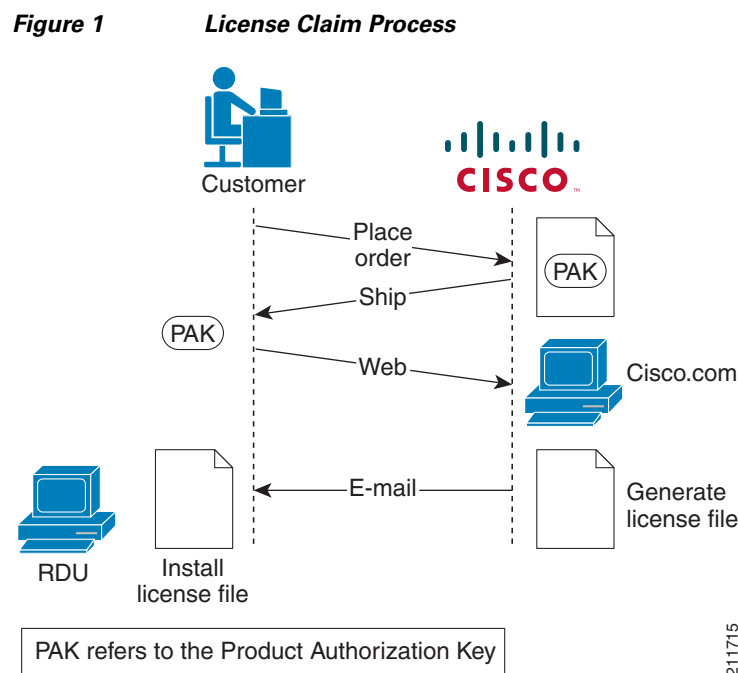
*Figure 1* *License Claim Process*

Customer

CISCO

Place order

PAK

Ship

PAK

Web

Cisco.com

E-mail

Generate license file

RDU

Install license file

PAK refers to the Product Authorization Key

211715